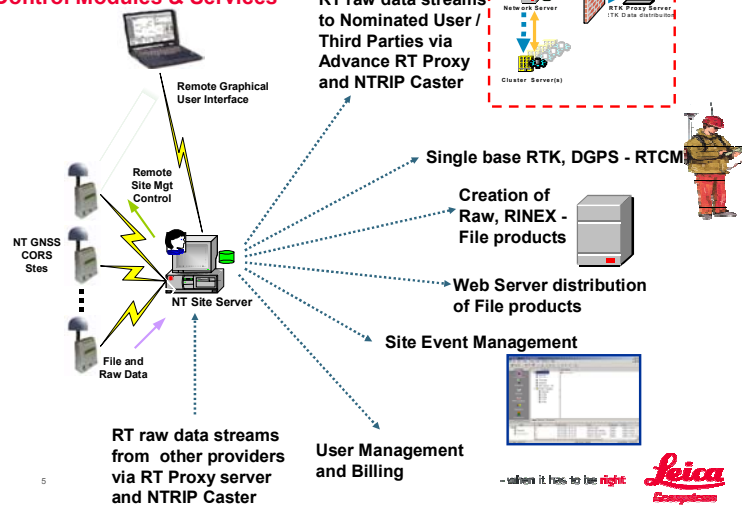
Control Modules & Services

RT raw data streams to Nominated User / Third Parties via Advance RT Proxy and NTRIP Caster

Network Server

RTK Proxy Server
RTK Data distributor

Cluster Server(s)

Remote Graphical User Interface

Remote Site Mgt Control

NT GNSS CORS Stes

NT Site Server

File and Raw Data

Single base RTK, DGPS - RTCM

Creation of Raw, RINEX - File products

Web Server distribution of File products

Site Event Management

RT raw data streams from other providers via RT Proxy server and NTRIP Caster

User Management and Billing

5

- when it has to be right

Leica
Geosystems